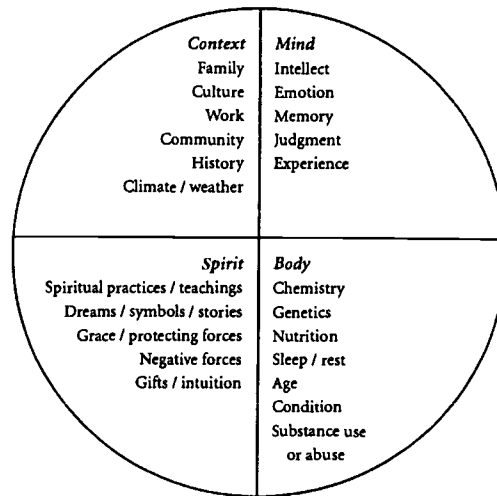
Context
Family
Culture
Work
Community
History
Climate / weather

Mind
Intellect
Emotion
Memory
Judgment
Experience

Spirit
Spiritual practices / teachings
Dreams / symbols / stories
Grace / protecting forces
Negative forces
Gifts / intuition

Body
Chemistry
Genetics
Nutrition
Sleep / rest
Age
Condition
Substance use or abuse